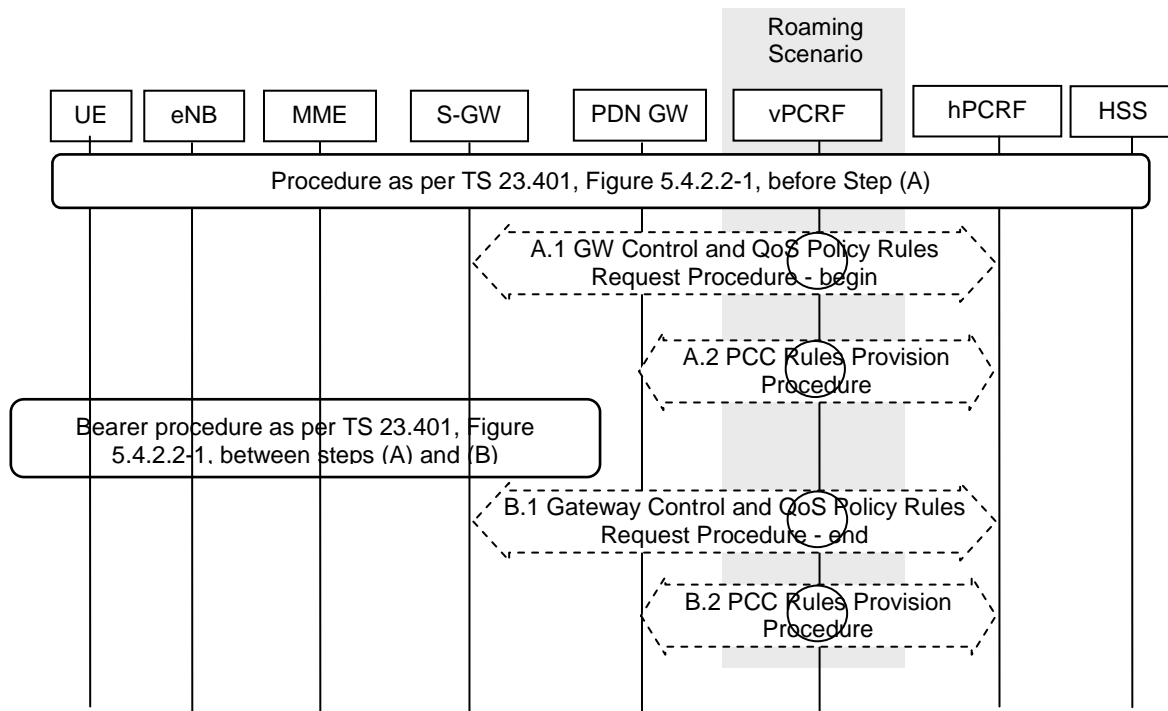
Roaming Scenario

UE
eNB
MME
S-GW
PDN GW
vPCRF
hPCRF
HSS

Procedure as per TS 23.401, Figure 5.4.2.2-1, before Step (A)

A.1 GW Control and QoS Policy Rules Request Procedure - begin

A.2 PCC Rules Provision Procedure

Bearer procedure as per TS 23.401, Figure 5.4.2.2-1, between steps (A) and (B)

B.1 Gateway Control and QoS Policy Rules Request Procedure - end

B.2 PCC Rules Provision Procedure